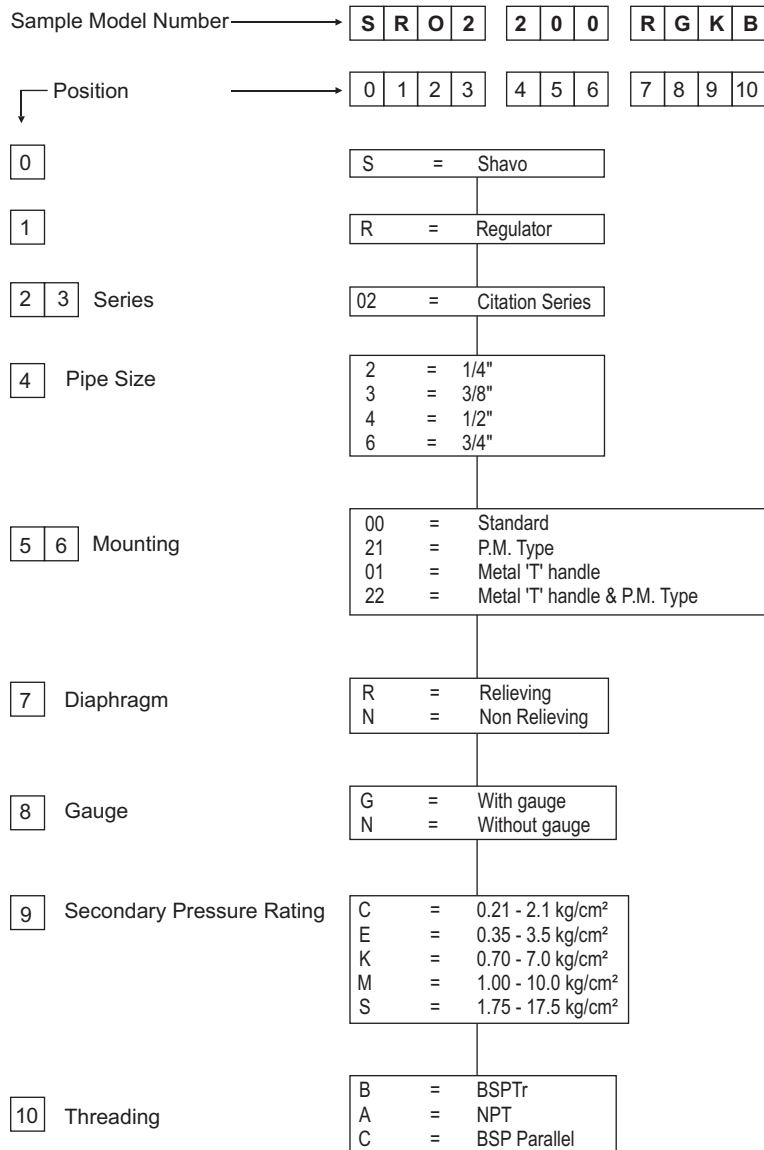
Sample Model Number S R O 2 2 0 0 R G K B

Position 0 1 2 3 4 5 6 7 8 9 10

0
S = Shavo

1
R = Regulator

2 3 Series
02 = Citation Series

4 Pipe Size
2 = 1/4"
3 = 3/8"
4 = 1/2"
6 = 3/4"

5 6 Mounting
00 = Standard
21 = P.M. Type
01 = Metal 'T' handle
22 = Metal 'T' handle & P.M. Type

7 Diaphragm
R = Relieving
N = Non Relieving

8 Gauge
G = With gauge
N = Without gauge

9 Secondary Pressure Rating
C = 0.21 - 2.1 kg/cm²
E = 0.35 - 3.5 kg/cm²
K = 0.70 - 7.0 kg/cm²
M = 1.00 - 10.0 kg/cm²
S = 1.75 - 17.5 kg/cm²

10 Threading
B = BSPTr
A = NPT
C = BSP Parallel